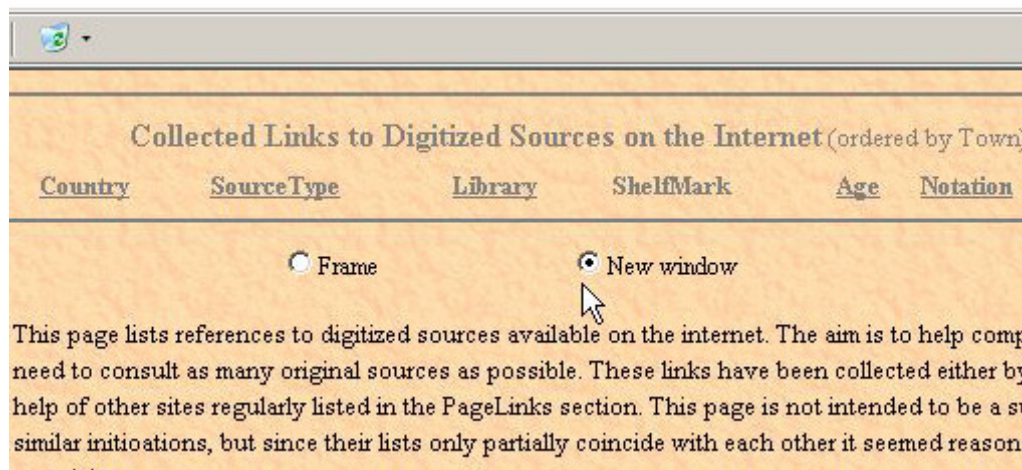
Collected Links to Digitized Sources on the Internet (ordered by Town)

Country SourceType Library ShelfMark Age Notation

Frame New window

This page lists references to digitized sources available on the internet. The aim is to help comp need to consult as many original sources as possible. These links have been collected either by help of other sites regularly listed in the PageLinks section. This page is not intended to be a su similar initioations, but since their lists only partially coincide with each other it seemed reason